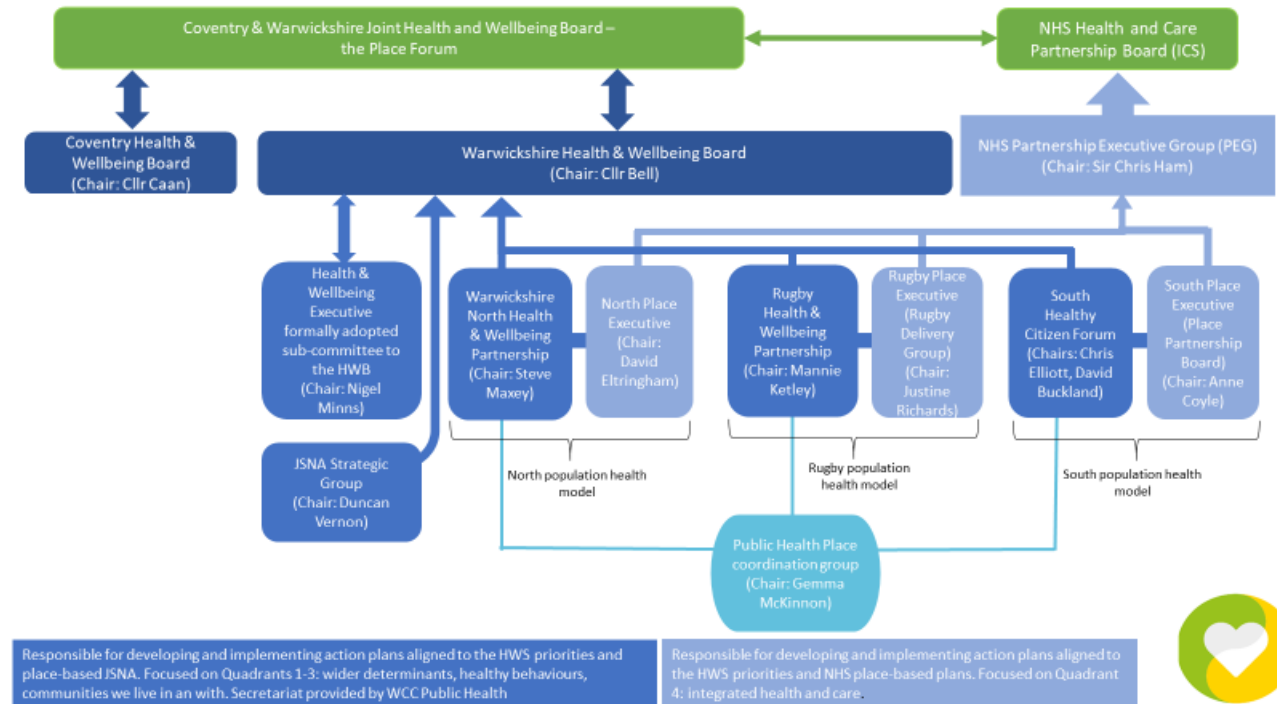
Coventry & Warwickshire Joint Health and Wellbeing Board – the Place Forum

NHS Health and Care Partnership Board (ICS)

Coventry Health & Wellbeing Board (Chair: Cllr Caan)

Warwickshire Health & Wellbeing Board (Chair: Cllr Bell)

NHS Partnership Executive Group (PEG) (Chair: Sir Chris Ham)

Health & Wellbeing Executive formally adopted sub-committee to the HWB (Chair: Nigel Minns)

Warwickshire North Health & Wellbeing Partnership (Chair: Steve Maxey)

North Place Executive (Chair: David Eltringham)

Rugby Health & Wellbeing Partnership (Chair: Mannie Ketley)

Rugby Place Executive (Rugby Delivery Group) (Chair: Justine Richards)

South Healthy Citizen Forum (Chairs: Chris Elliott, David Buckland)

South Place Executive (Place Partnership Board) (Chair: Anne Coyle)

JSNA Strategic Group (Chair: Duncan Vernon)

North population health model

Rugby population health model

South population health model

Public Health Place coordination group (Chair: Gemma McKinnon)

Responsible for developing and implementing action plans aligned to the HWS priorities and place-based JSNA. Focused on Quadrants 1-3: wider determinants, healthy behaviours, communities we live in an with. Secretariat provided by WCC Public Health

Responsible for developing and implementing action plans aligned to the HWS priorities and NHS place-based plans. Focused on Quadrant 4: integrated health and care.